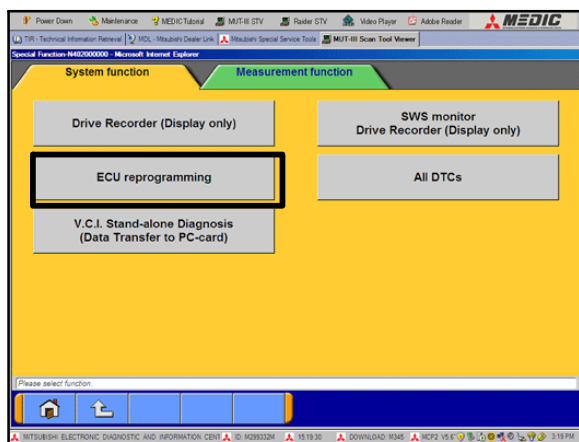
Power Down Maintenance MEDIC Tutorial MUT-III STV Raider STV Video Player Adobe Reader MEDIC

TIR - Technical Information Retrieval MOL - Mitsubishi Dealer Link Mitsubishi Special Service Tools MUT-III Scan Tool Viewer

Special Function-N402000000 - Microsoft Internet Explorer

System function

Measurement function

Drive Recorder (Display only)

SWS monitor
Drive Recorder (Display only)

ECU reprogramming

All DTCs

V.C.I. Stand-alone Diagnosis
(Data Transfer to PC-card)

Please select function.

MITSUBISHI ELECTRONIC DIAGNOSTIC AND INFORMATION CENT ID: M299332M 15:19:30 DOWNLOAD: M345 MCP2: V5.6 3:19 PM